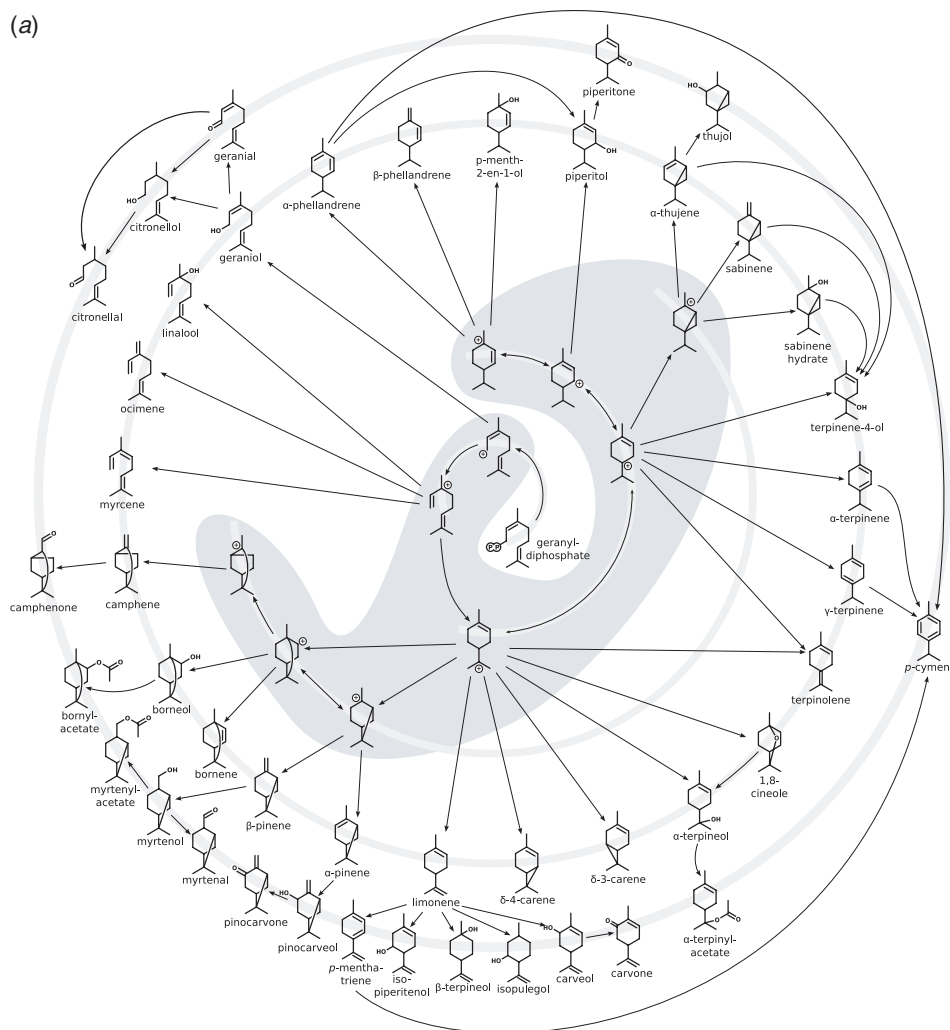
(a)

piperitone
thujol
geranial
p-menth-2-en-1-ol
piperitol
β-phellandrene
α-phellandrene
citronellol
α-thujene
geraniol
sabinene
citronellal
linalool
sabinene hydrate
terpinene-4-ol
ocimene
myrcene
α-terpinene
geranyl-diphosphate
camphenone
camphene
γ-terpinene
p-cymen
terpinolene
bornyl-acetate
borneol
bornene
1,8-cineole
myrtenyl-acetate
β-pinene
α-terpineol
myrtenol
α-pinene
δ-4-carene
δ-3-carene
myrtenal
limonene
α-terpinyl-acetate
pinocarvone
pinocarveol
carvone
p-mentha-triene
iso-piperitenol
β-terpineol
isopulegol
carveol